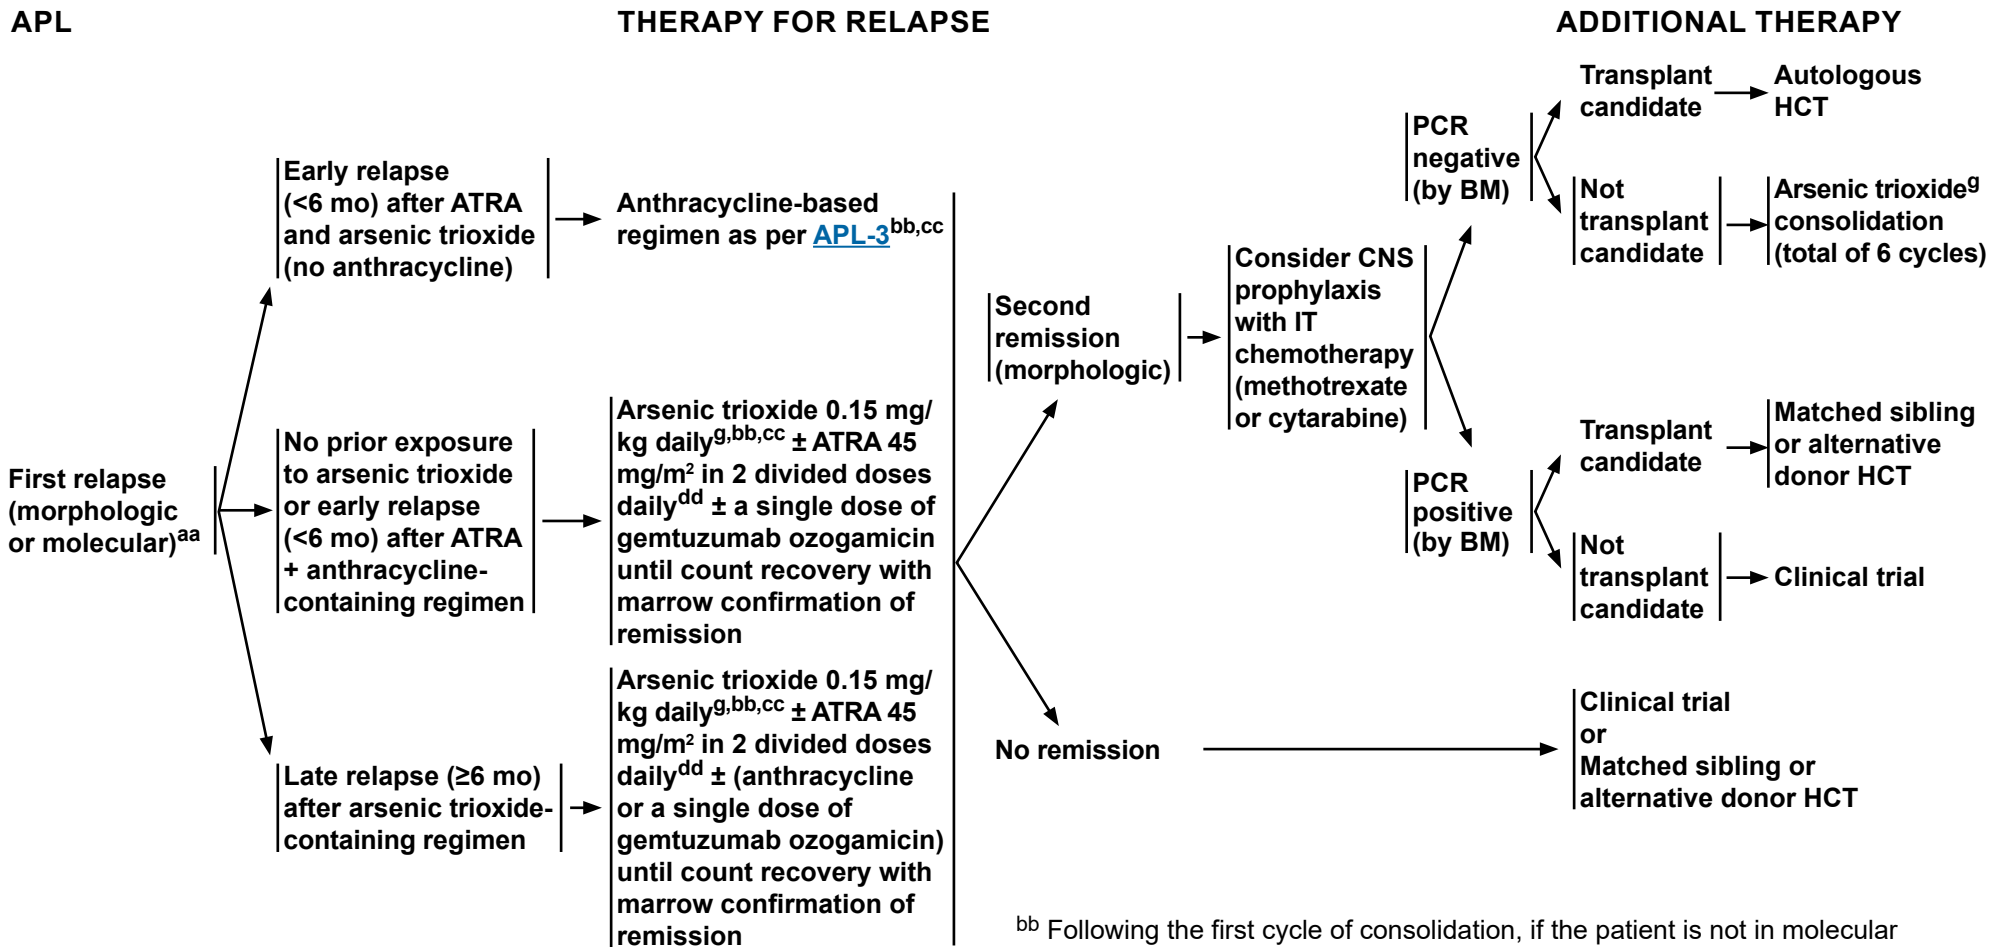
APL

THERAPY FOR RELAPSE

ADDITIONAL THERAPY

First relapse (morphologic or molecular)$^{aa}$

Early relapse (<6 mo) after ATRA and arsenic trioxide (no anthracycline)

Anthracycline-based regimen as per APL-3$^{bb,cc}$

No prior exposure to arsenic trioxide or early relapse (<6 mo) after ATRA + anthracycline-containing regimen

Arsenic trioxide 0.15 mg/kg daily$^{g,bb,cc}$ ± ATRA 45 mg/m$^2$ in 2 divided doses daily$^{dd}$ ± a single dose of gemtuzumab ozogamicin until count recovery with marrow confirmation of remission

Late relapse (≥6 mo) after arsenic trioxide-containing regimen

Arsenic trioxide 0.15 mg/kg daily$^{g,bb,cc}$ ± ATRA 45 mg/m$^2$ in 2 divided doses daily$^{dd}$ ± (anthracycline or a single dose of gemtuzumab ozogamicin) until count recovery with marrow confirmation of remission

Second remission (morphologic)

Consider CNS prophylaxis with IT chemotherapy (methotrexate or cytarabine)

PCR negative (by BM)

Transplant candidate

Autologous HCT

Not transplant candidate

Arsenic trioxide$^g$ consolidation (total of 6 cycles)

PCR positive (by BM)

Transplant candidate

Matched sibling or alternative donor HCT

Not transplant candidate

Clinical trial

No remission

Clinical trial or Matched sibling or alternative donor HCT

$^{bb}$ Following the first cycle of consolidation, if the patient is not in molecular